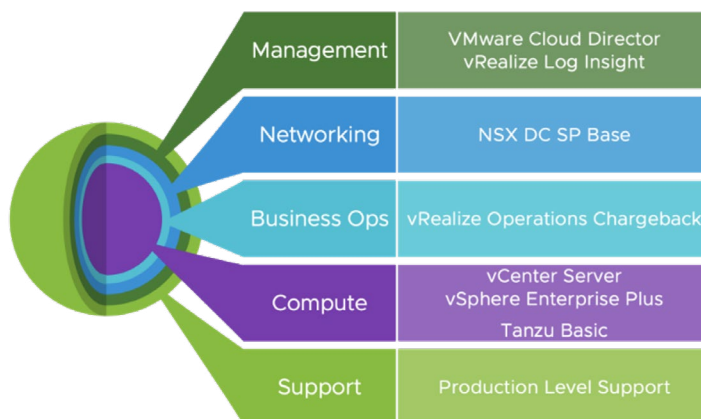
| | |
|---|---|
| Management | VMware Cloud Director<br>vRealize Log Insight |
| Networking | NSX DC SP Base |
| Business Ops | vRealize Operations Chargeback |
| Compute | vCenter Server<br>vSphere Enterprise Plus<br>Tanzu Basic |
| Support | Production Level Support |